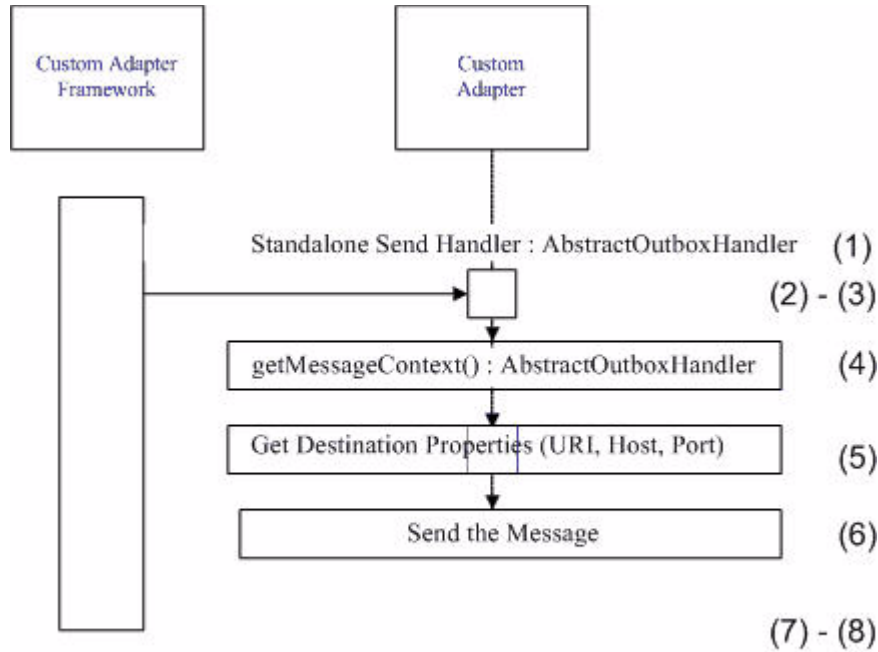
Custom Adapter Framework

Custom Adapter

Standalone Send Handler : AbstractOutboxHandler

(1)

(2) - (3)

getMessageContext() : AbstractOutboxHandler

(4)

Get Destination Properties (URI, Host, Port)

(5)

Send the Message

(6)

(7) - (8)